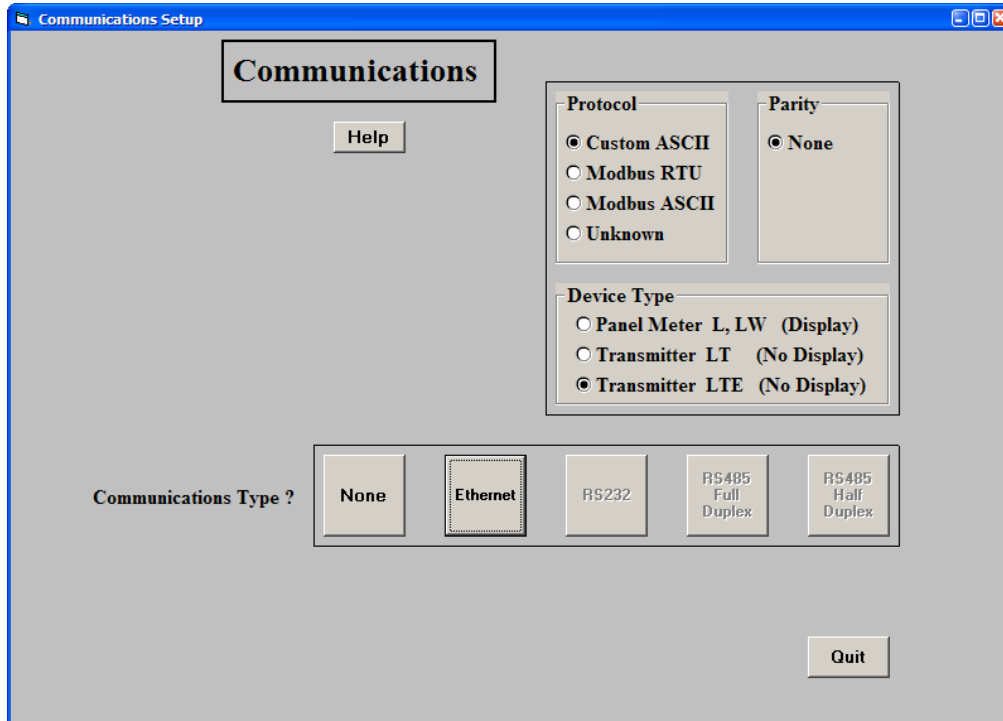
Communications Setup

Communications

Help

Protocol
Custom ASCII
Modbus RTU
Modbus ASCII
Unknown

Parity
None

Device Type
Panel Meter L, LW (Display)
Transmitter LT (No Display)
Transmitter LTE (No Display)

Communications Type ?

None

Ethernet

RS232

RS485 Full Duplex

RS485 Half Duplex

Quit